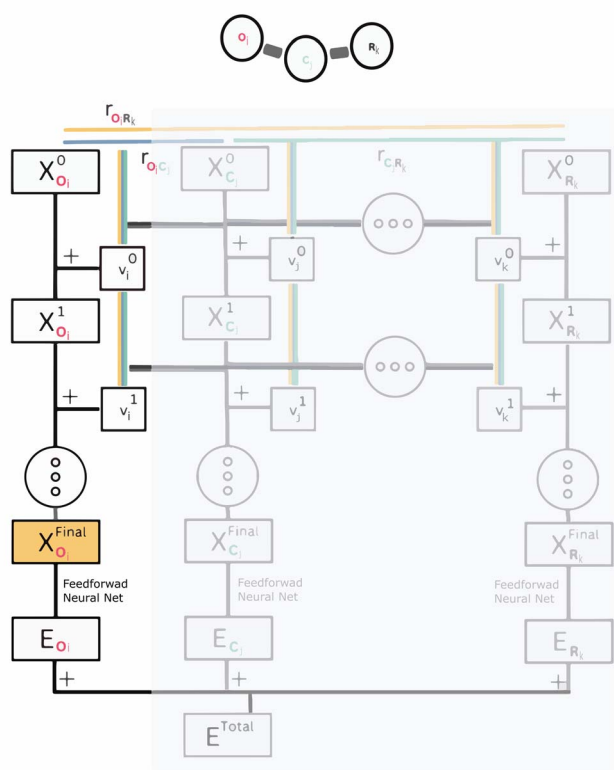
$O_i$ $C_j$ $R_k$

$r_{O_iR_k}$

$r_{O_iC_j}$

$r_{C_jR_k}$

$X^0_{O_i}$ $X^0_{C_j}$ $X^0_{R_k}$

+ $v_i^0$ + $v_j^0$ $v_k^0$ +

$X^1_{O_i}$ $X^1_{C_j}$ $X^1_{R_k}$

+ $v_i^1$ + $v_j^1$ $v_k^1$ +

$X^{Final}_{O_i}$ $X^{Final}_{C_j}$ $X^{Final}_{R_k}$

Feedforwad Neural Net

Feedforwad Neural Net

Feedforwad Neural Net

$E_{O_i}$ $E_{C_j}$ $E_{R_k}$

+ + +

$E^{Total}$